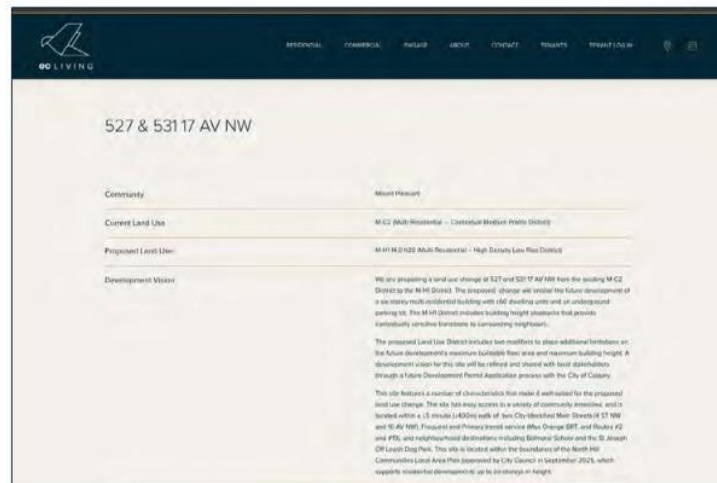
OC LIVING

RESIDENTIAL COMMERCIAL ENGAGE ABOUT CONTACT TENANTS TENANT LOG IN

527 & 531 17 AV NW

Community

Mount Pleasant

Current Land Use

M-C2 (Multi Residential – Contextual Medium Profile District)

Proposed Land Use

M-H1 f4.0 h20 (Multi Residential – High Density Low Rise District)

Development Vision

We are proposing a land use change at 527 and 531 17 AV NW from the existing M-C2 District to the M-H1 District. The proposed change will enable the future development of a six storey multi-residential building with ±60 dwelling units and an underground parking lot. The M-H1 District includes building height stepbacks that provide contextually sensitive transitions to surrounding neighbours.

The proposed Land Use District includes two modifiers to place additional limitations on the future development's maximum buildable floor area and maximum building height. A development vision for this site will be refined and shared with local stakeholders through a future Development Permit Application process with the City of Calgary.

This site features a number of characteristics that make it well suited for the proposed land use change. The site has easy access to a variety of community amenities, and is located within a ±5 minute (±400m) walk of two City-identified Main Streets (4 ST NW and 16 AV NW), Frequent and Primary transit service (Max Orange BRT, and Routes #2 and #19), and neighbourhood destinations including Balmoral School and the St Joseph Off Leash Dog Park. This site is located within the boundaries of the North Hill Communities Local Area Plan (approved by City Council in September 2021), which supports residential development up to six storeys in height.